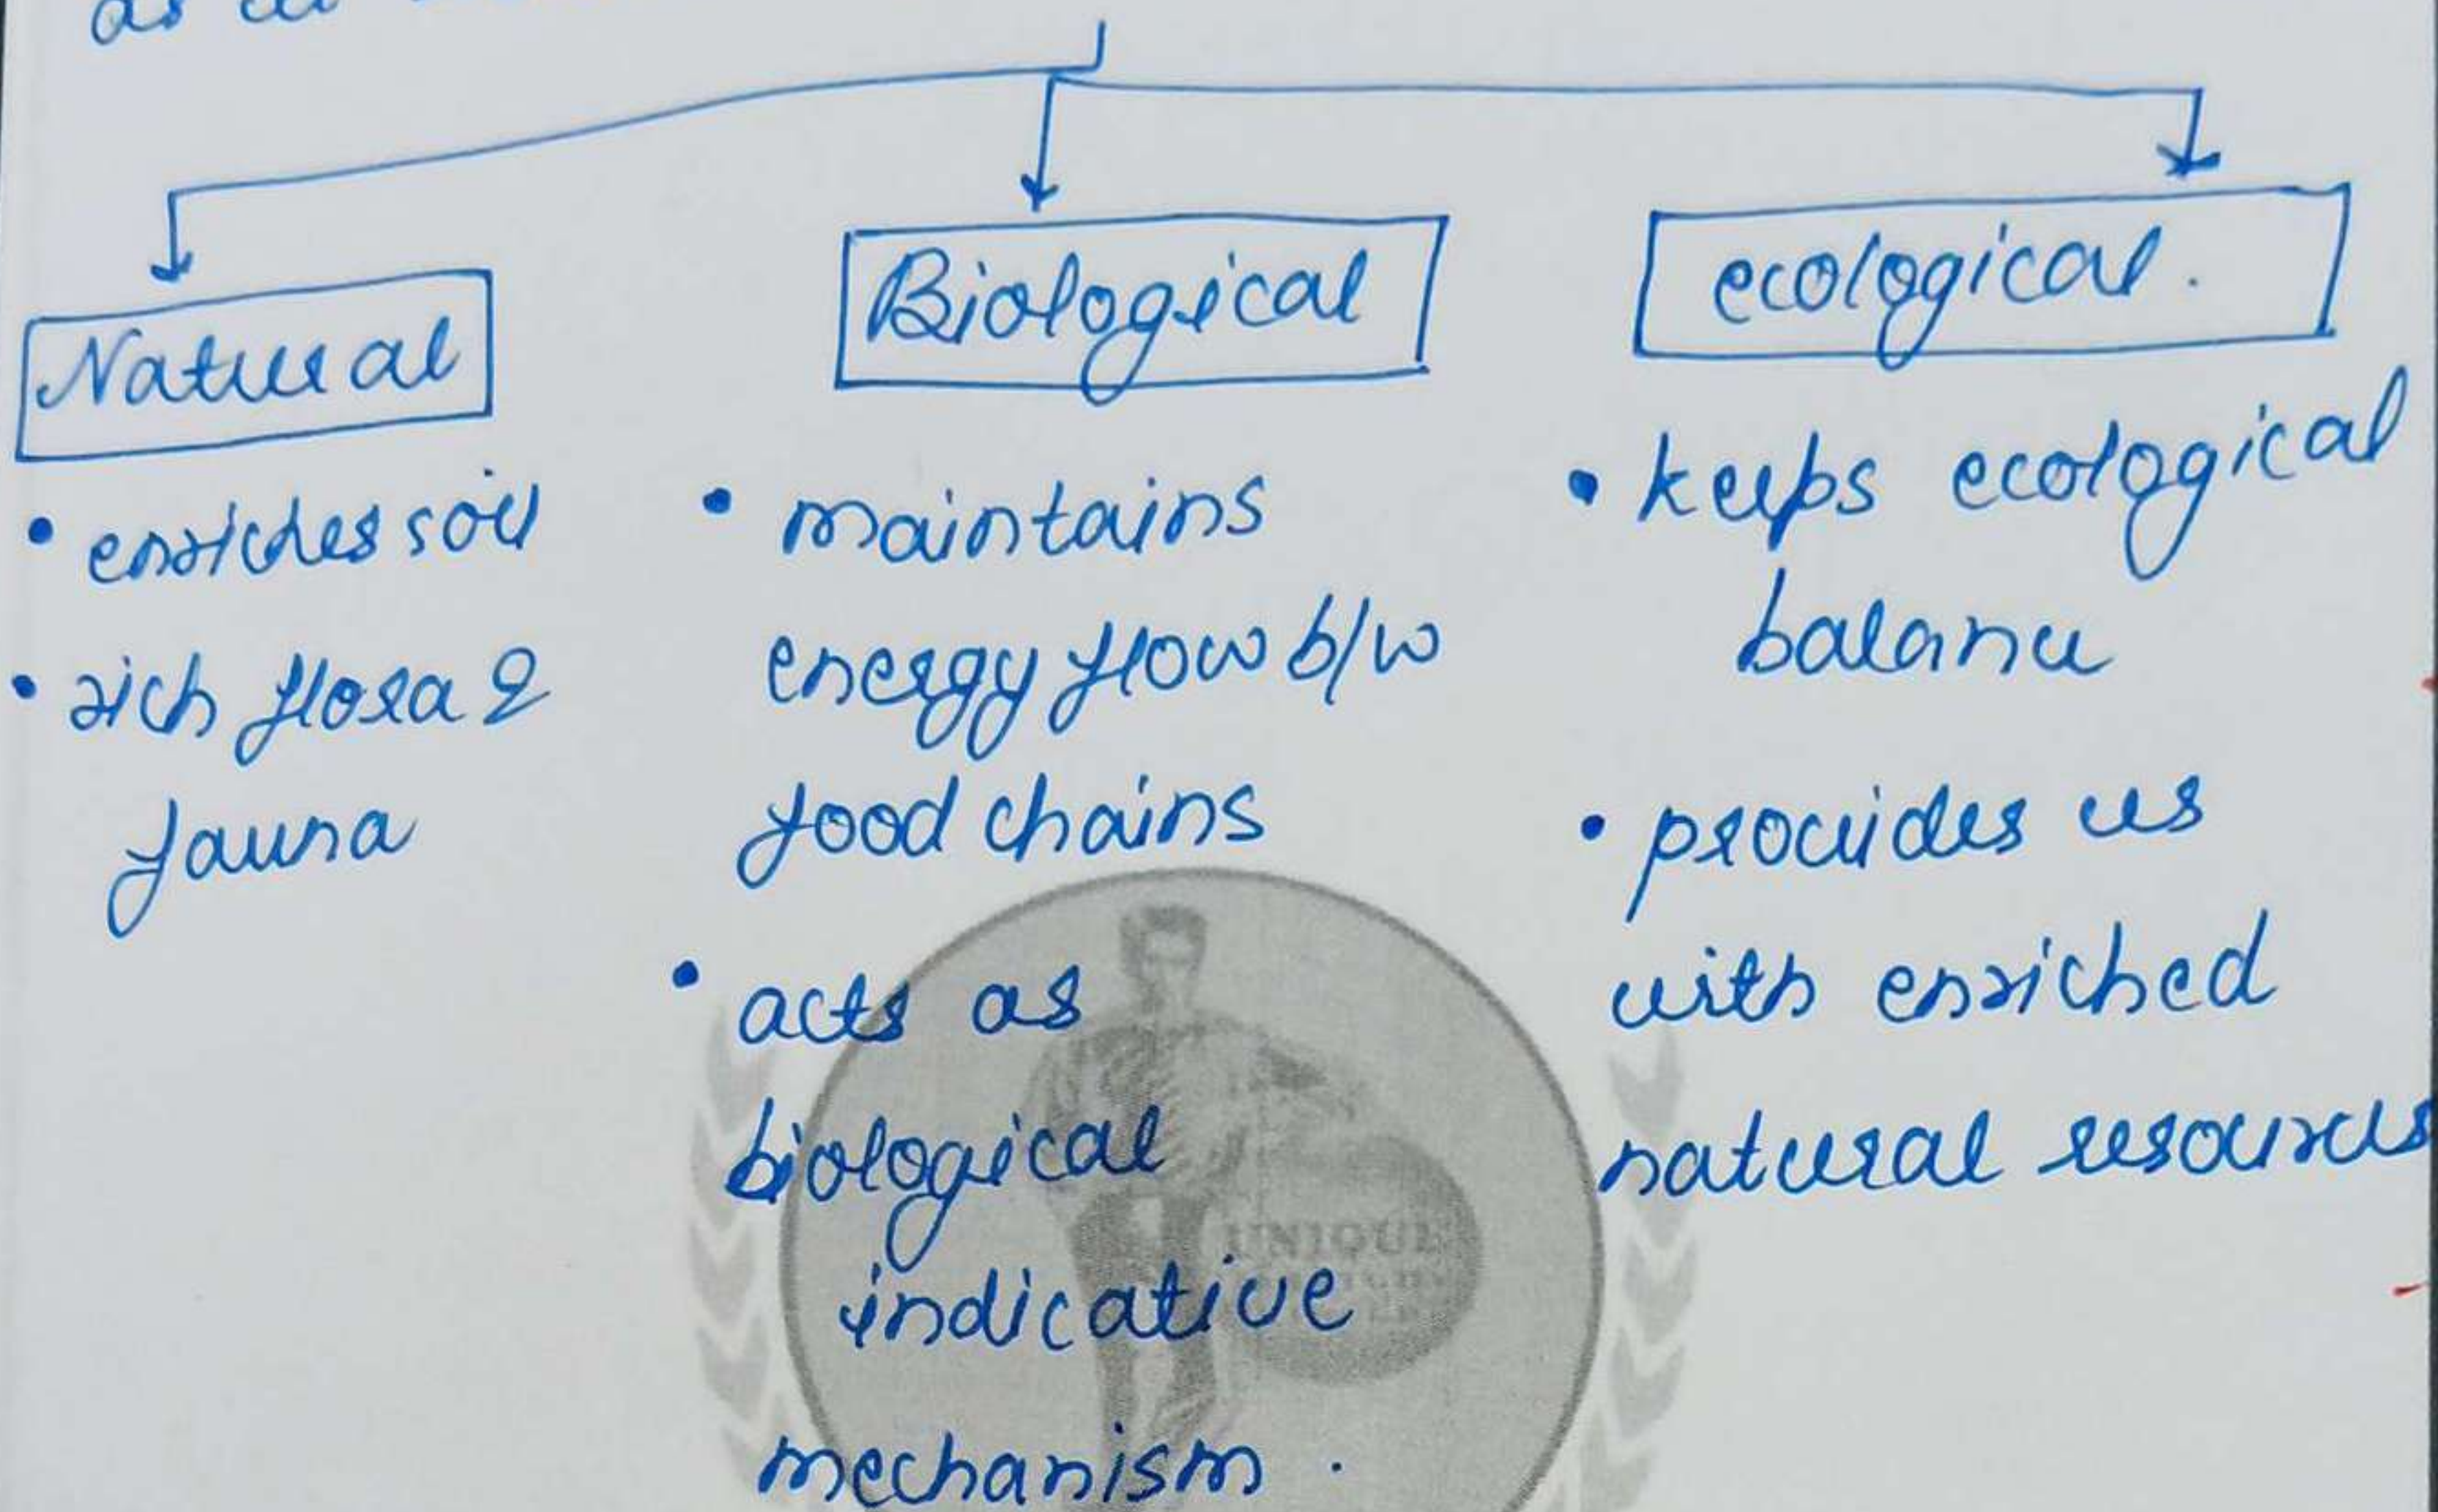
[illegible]

Natural

• enriches soil
• rich flora & fauna

Biological

• maintains energy flow b/w food chains
• acts as biological indicative mechanism.

ecological.

• keeps ecological balance
• provides us with enriched natural resources

UNIQUE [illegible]